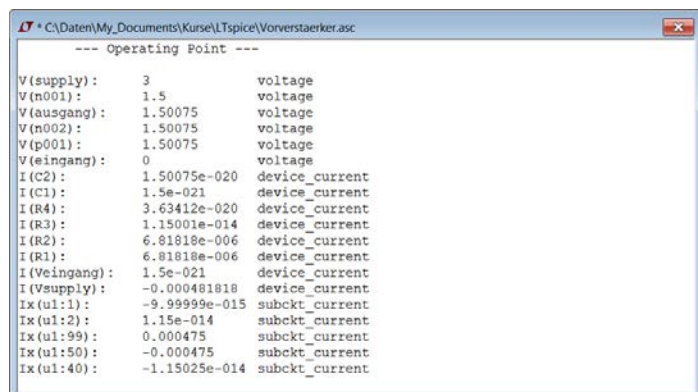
* C:\Daten\My_Documents\Kurse\LTspice\Vorverstaerker.asc

--- Operating Point ---

| | | |
|---|---|---|
| V(supply): | 3 | voltage |
| V(n001): | 1.5 | voltage |
| V(ausgang): | 1.50075 | voltage |
| V(n002): | 1.50075 | voltage |
| V(p001): | 1.50075 | voltage |
| V(eingang): | 0 | voltage |
| I(C2): | 1.50075e-020 | device_current |
| I(C1): | 1.5e-021 | device_current |
| I(R4): | 3.63412e-020 | device_current |
| I(R3): | 1.15001e-014 | device_current |
| I(R2): | 6.81818e-006 | device_current |
| I(R1): | 6.81818e-006 | device_current |
| I(Veingang): | 1.5e-021 | device_current |
| I(Vsupply): | -0.000481818 | device_current |
| Ix(u1:1): | -9.99999e-015 | subckt_current |
| Ix(u1:2): | 1.15e-014 | subckt_current |
| Ix(u1:99): | 0.000475 | subckt_current |
| Ix(u1:50): | -0.000475 | subckt_current |
| Ix(u1:40): | -1.15025e-014 | subckt_current |